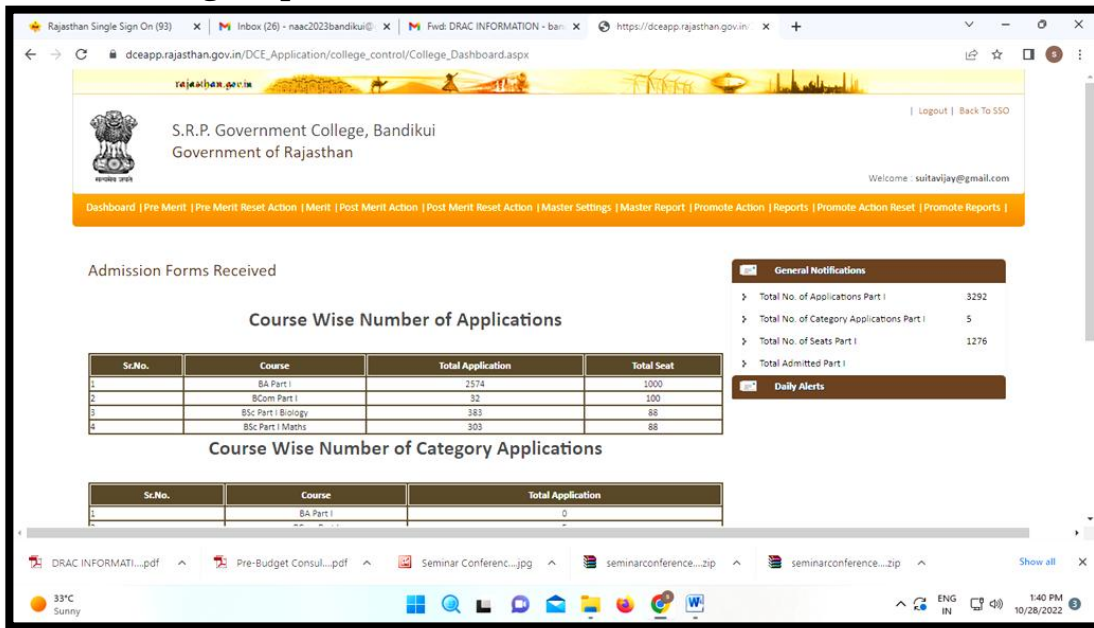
Rajasthan Single Sign On (93) | Inbox (26) - naac2023bandikui@ | Fwd: DRAC INFORMATION - ban | https://dceapp.rajasthan.gov.in/

dceapp.rajasthan.gov.in/DCE_Application/college_control/College_Dashboard.aspx

rajasthan.gov.in

| Logout | Back To SSO

S.R.P. Government College, Bandikui
Government of Rajasthan

Welcome : suitavijay@gmail.com

Dashboard | Pre Merit | Pre Merit Reset Action | Merit | Post Merit Action | Post Merit Reset Action | Master Settings | Master Report | Promote Action | Reports | Promote Action Reset | Promote Reports |

Admission Forms Received

Course Wise Number of Applications

| Sr.No. | Course | Total Application | Total Seat |
|---|---|---|---|
| 1 | BA Part I | 2574 | 1000 |
| 2 | BCom Part I | 32 | 100 |
| 3 | BSc Part I Biology | 383 | 88 |
| 4 | BSc Part I Maths | 303 | 88 |

Course Wise Number of Category Applications

| Sr.No. | Course | Total Application |
|---|---|---|
| 1 | BA Part I | 0 |

General Notifications

Total No. of Applications Part I 3292
Total No. of Category Applications Part I 5
Total No. of Seats Part I 1276
Total Admitted Part I

Daily Alerts

DRAC INFORMATI....pdf | Pre-Budget Consul....pdf | Seminar Conferenc....jpg | seminarconference....zip | seminarconference....zip | Show all

33°C Sunny

ENG IN 1:40 PM 10/28/2022